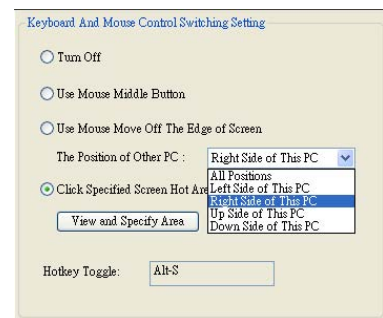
Keyboard And Mouse Control Switching Setting

Turn Off

Use Mouse Middle Button

Use Mouse Move Off The Edge of Screen

The Position of Other PC :

Right Side of This PC

All Positions
Left Side of This PC
Right Side of This PC
Up Side of This PC
Down Side of This PC

Click Specified Screen Hot Are

View and Specify Area

Hotkey Toggle: Alt-S